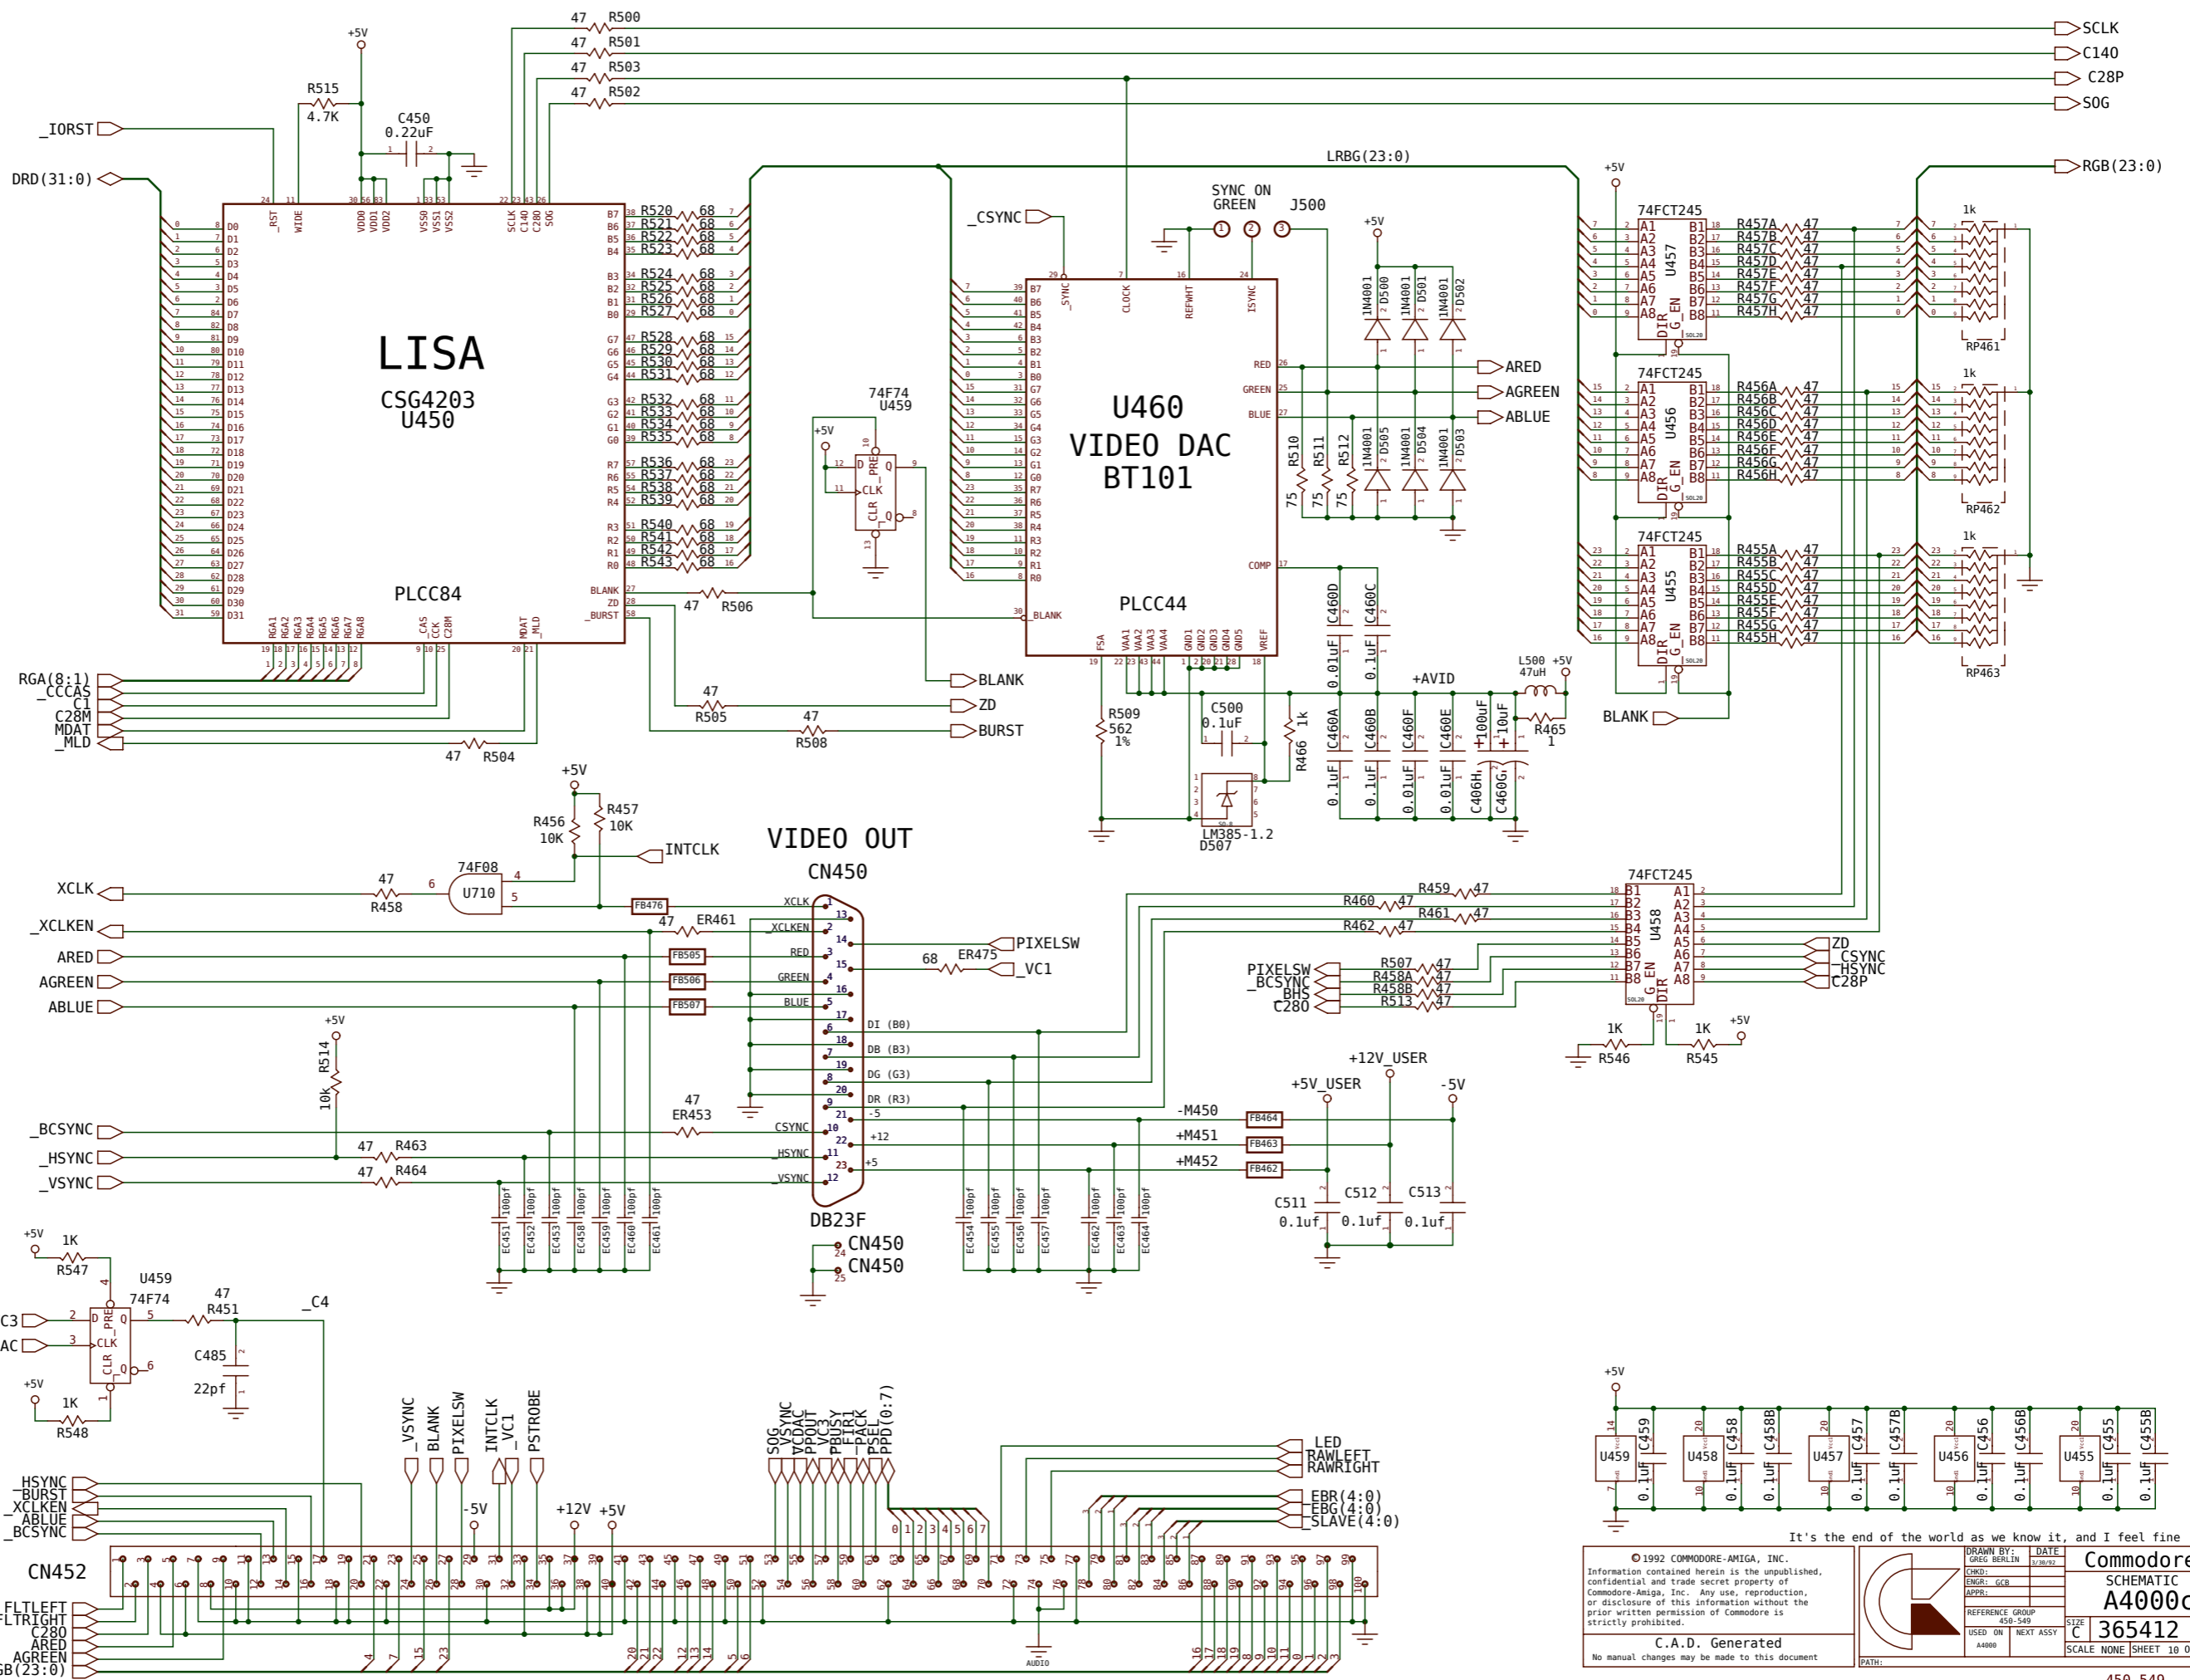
SCLK
C14O
C28P
SOG
RGB(23:0)
47 R500
47 R501
47 R503
47 R502
+5V
R515
4.7K
C450
0.22uF
_IORST
DRD(31:0)
LRBG(23:0)
LISA
CSG4203
U450
PLCC84
SYNC ON GREEN
J500
_CSYNC
U460
VIDEO DAC
BT101
PLCC44
ARED
AGREEN
ABLUE
74F74
U459
BLANK
ZD
BURST
47 R506
47 R505
47 R508
RGA(8:1)
_CCCAS
C1
C28M
MDAT
_MLD
47 R504
R509
562
1%
C500
0.1uF
R466 1k
LM385-1.2
D507
+AVID
L500 47uH
+5V
R465 1
74FCT245
U457
U456
U455
RP461
RP462
RP463
1k
BLANK
VIDEO OUT
CN450
+5V
R456 10K
R457 10K
INTCLK
74F08
U710
XCLK
47 R458
_XCLKEN
ARED
AGREEN
ABLUE
47 ER461
FB476
FB505
FB506
FB507
PIXELSW
68 ER475
_VC1
74FCT245
U458
R459 47
R460 47
R461 47
R462 47
PIXELSW
_BCSYNC
BHS
C280
R507 47
R458A 47
R458B 47
R513 47
ZD
_CSYNC
_HSYNC
C28P
1K R546
1K R545
+5V
+12V_USER
+5V_USER
-5V
-M450
+M451
+M452
FB464
FB463
FB462
C511 0.1uf
C512 0.1uf
C513 0.1uf
+5V
R514 10k
_BCSYNC
_HSYNC
_VSYNC
47 ER453
47 R463
47 R464
DB23F
CN450
CN450
+5V 1K R547
U459
74F74
47 R451
_C4
C3
AC
C485 22pf
+5V 1K R548
_VSYNC BLANK PIXELSW INTCLK _VC1 PSTROBE
-5V +12V +5V
SOG _VSYNC _VOAC PPOUT VC3 PBUSY _FIR1 _PACK _PSEL PPD(0:7)
LED
RAWLEFT
RAWRIGHT
EBR(4:0)
EBG(4:0)
SLAVE(4:0)
_HSYNC
_BURST
_XCLKEN
_ABLUE
_BCSYNC
CN452
FLTLEFT
FLTRIGHT
C280
ARED
AGREEN
RGB(23:0)
AUDIO
+5V
U459 U458 U457 U456 U455
C459 C458 C458B C457 C457B C456 C456B C455 C455B
0.1uF
It's the end of the world as we know it, and I feel fine
©1992 COMMODORE-AMIGA, INC.
Information contained herein is the unpublished, confidential and trade secret property of Commodore-Amiga, Inc. Any use, reproduction, or disclosure of this information without the prior written permission of Commodore is strictly prohibited.
C.A.D. Generated
No manual changes may be made to this document
DRAWN BY: GREG BERLIN
DATE 3/30/92
Commodore
SCHEMATIC
A4000
C 365412
SCALE NONE SHEET 10
450-549